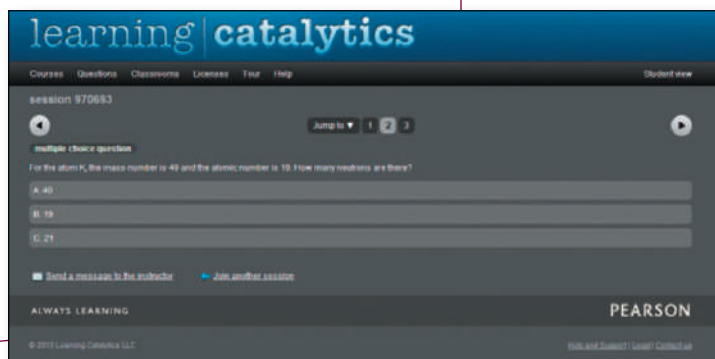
learning | catalytics

Courses Questions Classrooms Licenses Tour Help

Student view

session 970693

Jump to ▼ 1 2 3

multiple choice question

For the atom K, the mass number is 40 and the atomic number is 19. How many neutrons are there?

A. 40

B. 19

C. 21

Send a message to the instructor

Join another session

ALWAYS LEARNING

PEARSON

© 2013 Learning Catalytics LLC

Help and Support | Legal | Contact us